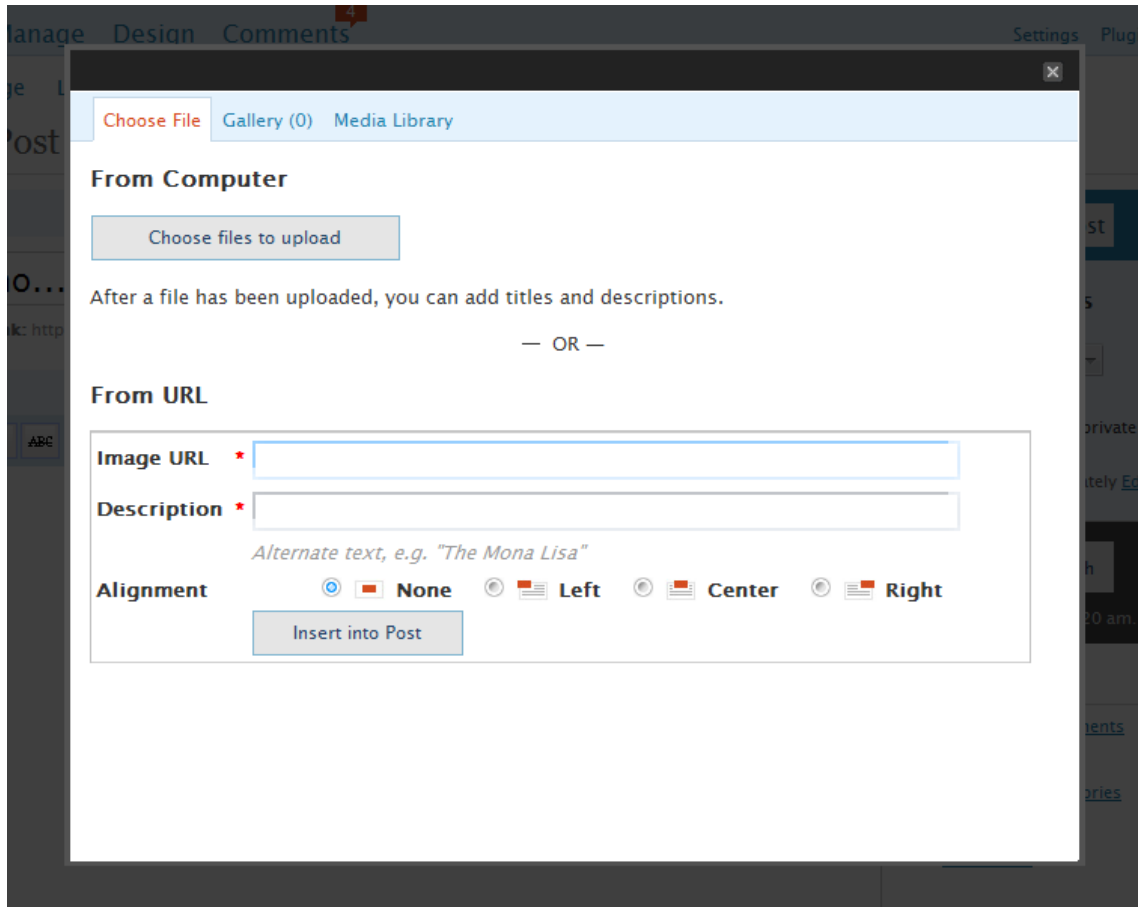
Manage Design Comments 4 Settings Plug

ge L

Post

no...

k: http

ABC

st

s

private.

tely Ec

h

20 am.

ments

ories

Choose File Gallery (0) Media Library

From Computer

Choose files to upload

After a file has been uploaded, you can add titles and descriptions.

— OR —

From URL

Image URL *

Description *

Alternate text, e.g. "The Mona Lisa"

Alignment None Left Center Right

Insert into Post